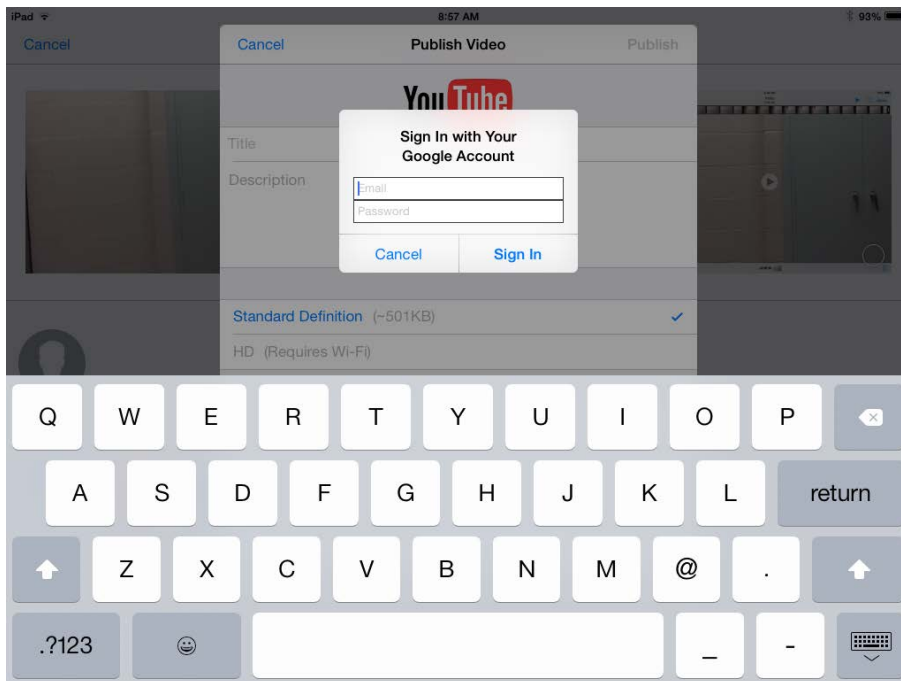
iPad 8:57 AM 93%

Cancel

Cancel Publish Video Publish

YouTube

Title

Description

Sign In with Your Google Account

Email

Password

Cancel Sign In

Standard Definition (~501KB) ✓

HD (Requires Wi-Fi)

Q W E R T Y U I O P

A S D F G H J K L return

Z X C V B N M @ .

.?123 _ -